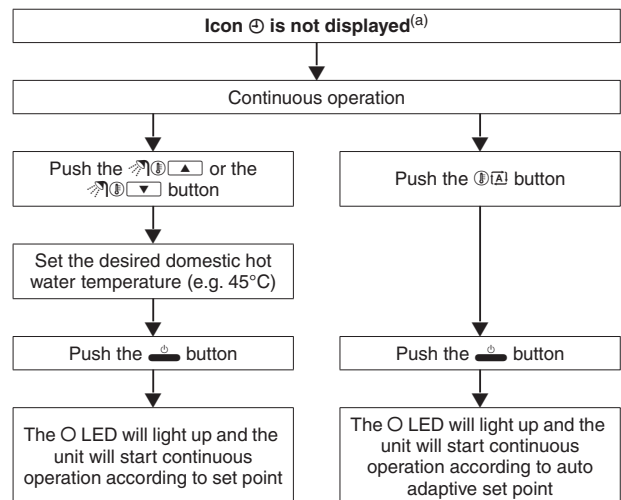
**Icon ⊕ is not displayed**$^{(a)}$

Continuous operation

Push the ▲ or the ▼ button

Set the desired domestic hot water temperature (e.g. 45°C)

Push the button

The ○ LED will light up and the unit will start continuous operation according to set point

Push the button

Push the button

The ○ LED will light up and the unit will start continuous operation according to auto adaptive set point